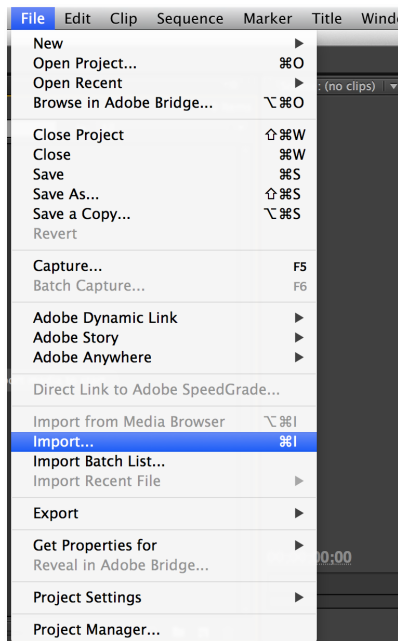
File Edit Clip Sequence Marker Title Windo

New ▶
Open Project... ⌘O
Open Recent ▶
Browse in Adobe Bridge... ⌥⌘O

Close Project ⇧⌘W
Close ⌘W
Save ⌘S
Save As... ⇧⌘S
Save a Copy... ⌥⌘S
Revert

Capture... F5
Batch Capture... F6

Adobe Dynamic Link ▶
Adobe Story ▶
Adobe Anywhere ▶

Direct Link to Adobe SpeedGrade...

Import from Media Browser ⌥⌘I
Import... ⌘I
Import Batch List...
Import Recent File ▶

Export ▶

Get Properties for ▶
Reveal in Adobe Bridge...

Project Settings ▶

Project Manager...

: (no clips)

00;00